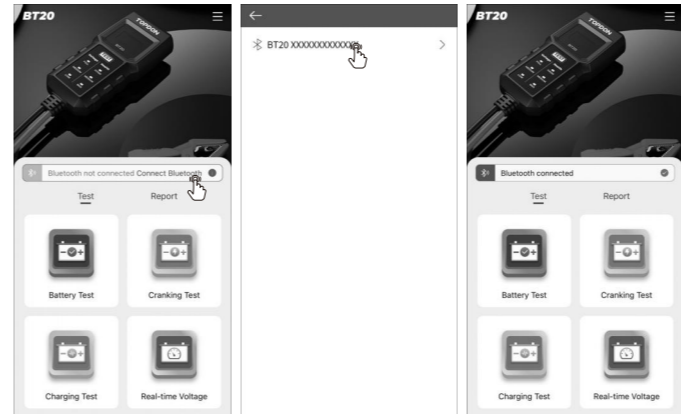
BT20

TOPDON

Bluetooth not connected Connect Bluetooth

Test

Report

Battery Test

Cranking Test

Charging Test

Real-time Voltage

←

BT20 XXXXXXXXXXXXX

>

BT20

TOPDON

Bluetooth connected

Test

Report

Battery Test

Cranking Test

Charging Test

Real-time Voltage